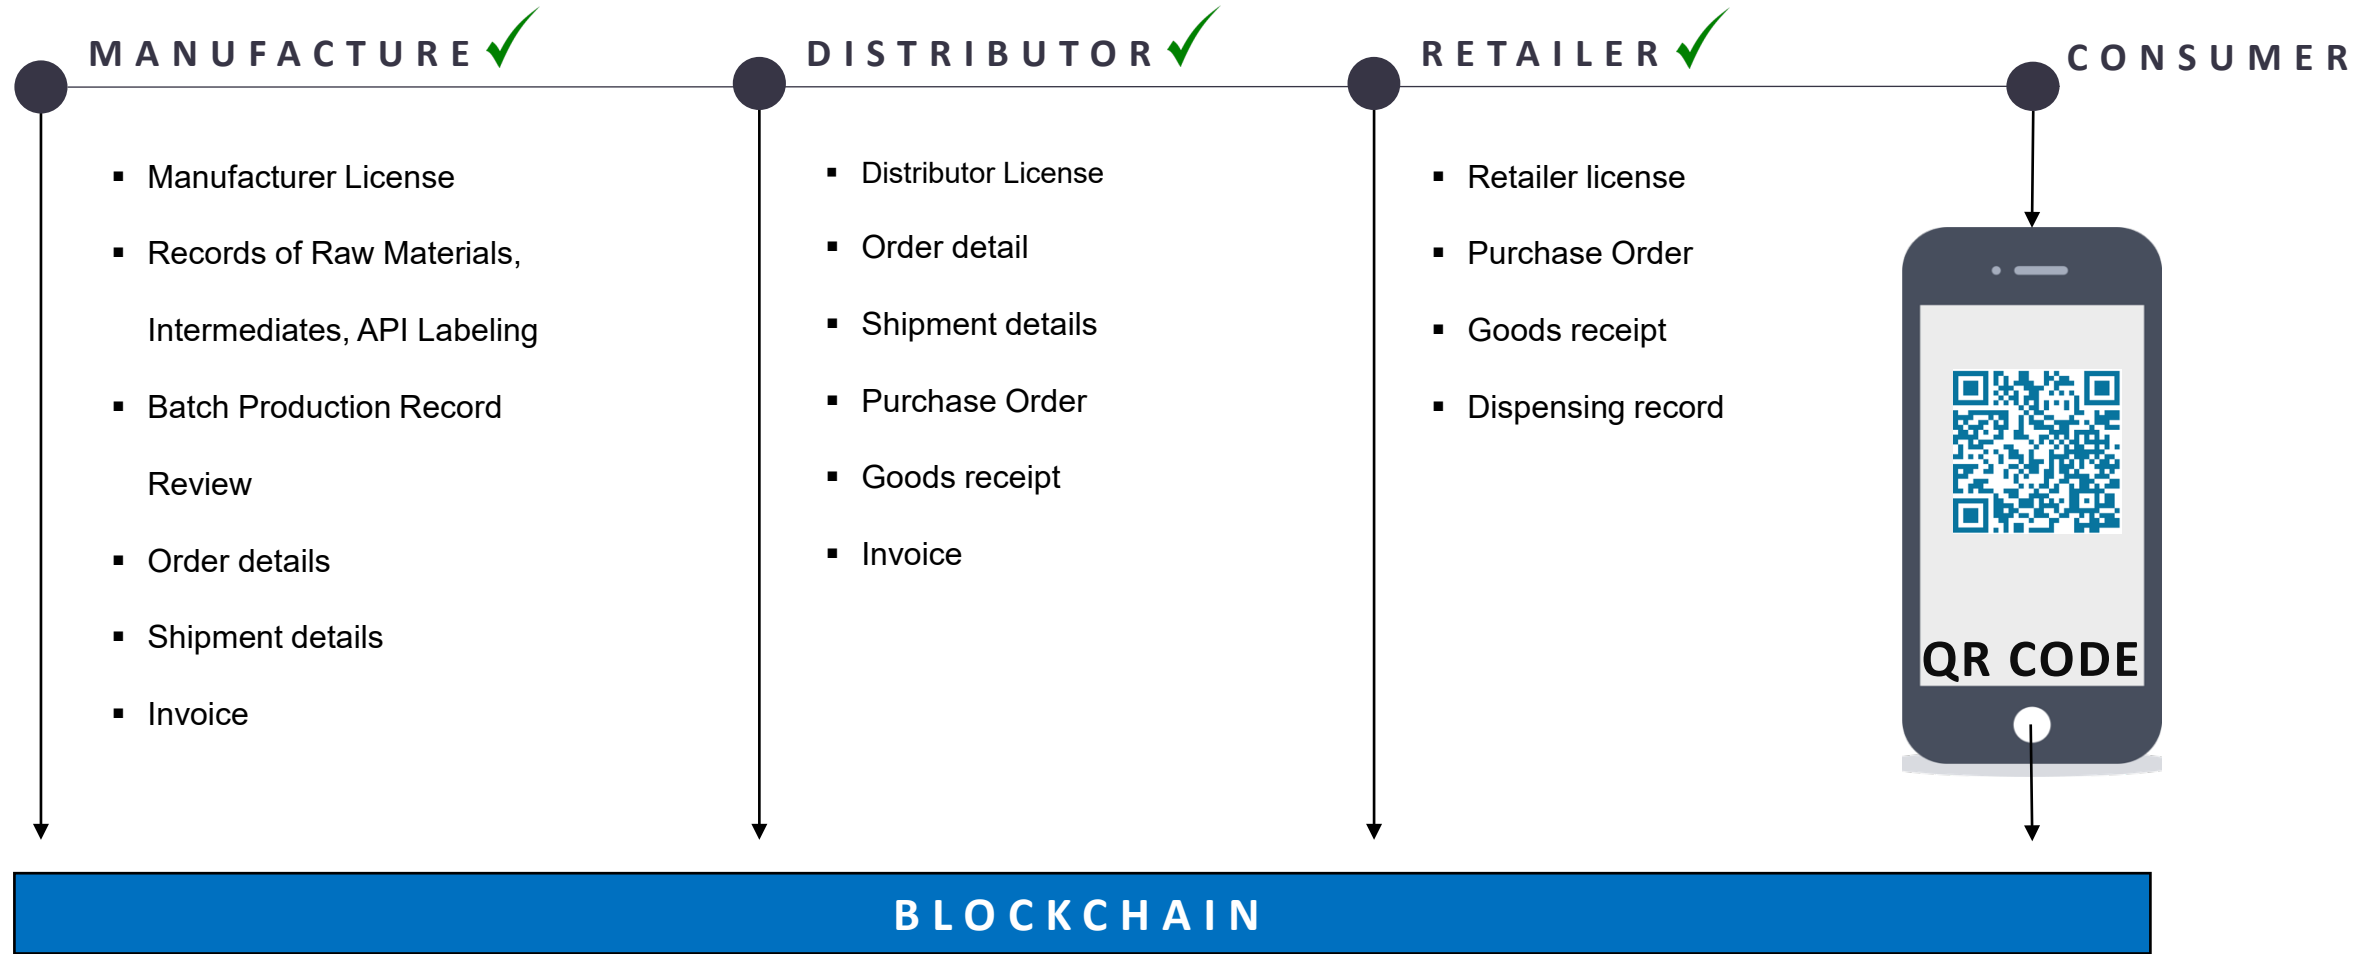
MANUFACTURE ✓

- Manufacturer License
- Records of Raw Materials, Intermediates, API Labeling
- Batch Production Record Review
- Order details
- Shipment details
- Invoice

DISTRIBUTOR ✓

- Distributor License
- Order detail
- Shipment details
- Purchase Order
- Goods receipt
- Invoice

RETAILER ✓

- Retailer license
- Purchase Order
- Goods receipt
- Dispensing record

CONSUMER

QR CODE

BLOCKCHAIN